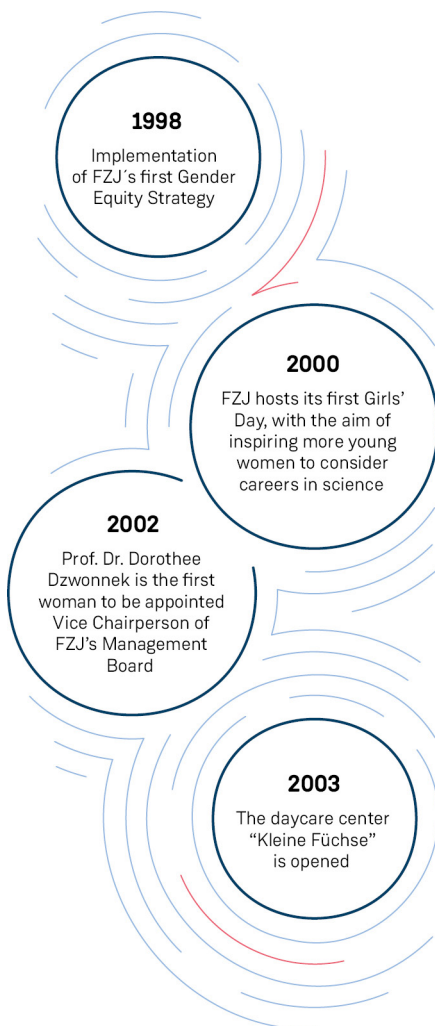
1998

Implementation of FZJ´s first Gender Equity Strategy

2000

FZJ hosts its first Girls' Day, with the aim of inspiring more young women to consider careers in science

2002

Prof. Dr. Dorothee Dzwonnek is the first woman to be appointed Vice Chairperson of FZJ's Management Board

2003

The daycare center "Kleine Füchse" is opened